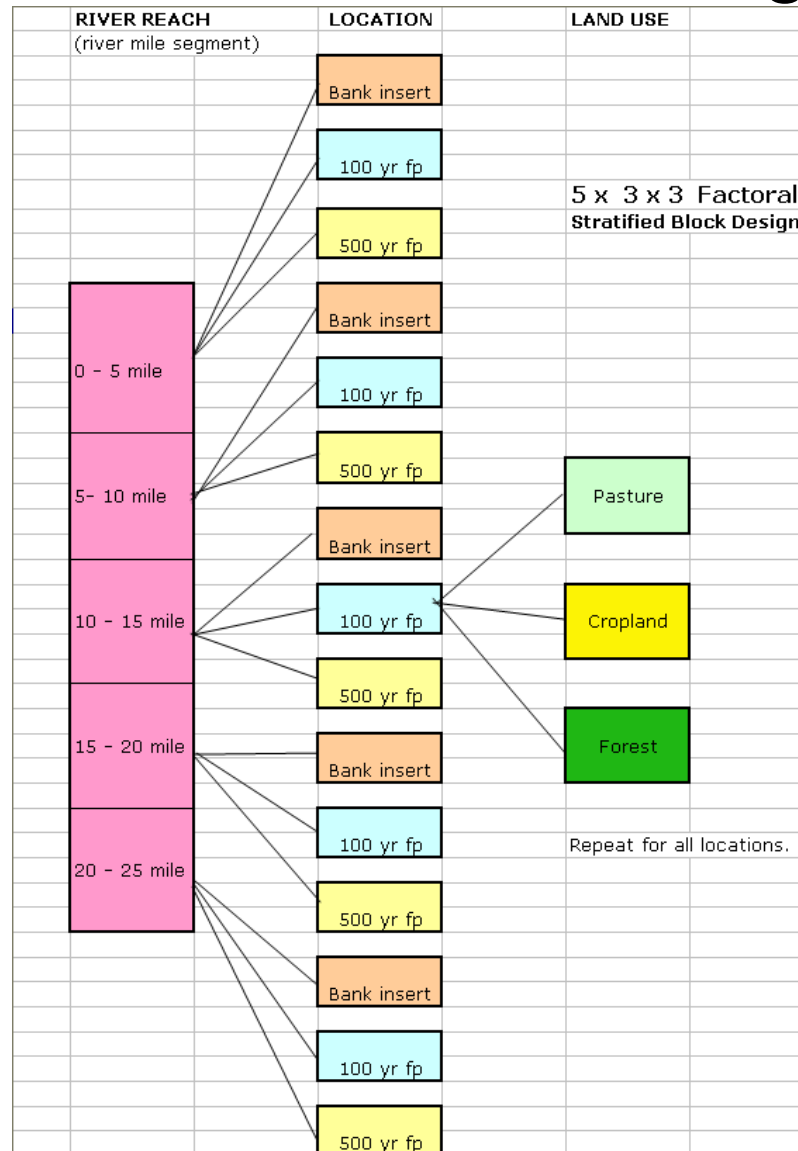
RIVER REACH
(river mile segment)

LOCATION

LAND USE

Bank insert

100 yr fp

5 x 3 x 3 Factoral
Stratified Block Design

500 yr fp

Bank insert

0 - 5 mile

100 yr fp

500 yr fp

5- 10 mile

Pasture

Bank insert

10 - 15 mile

100 yr fp

Cropland

500 yr fp

15 - 20 mile

Bank insert

Forest

100 yr fp

Repeat for all locations.

20 - 25 mile

500 yr fp

Bank insert

100 yr fp

500 yr fp